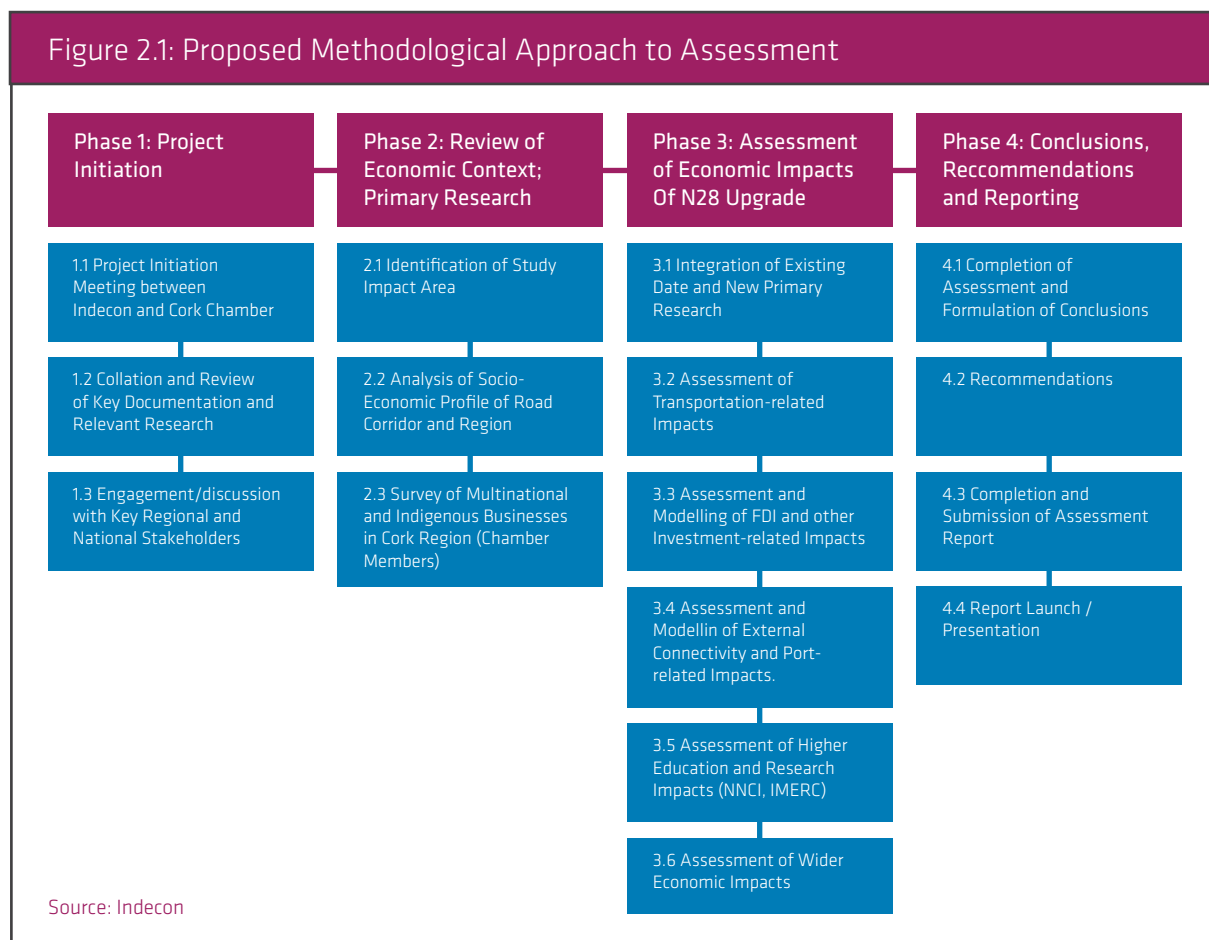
Figure 2.1: Proposed Methodological Approach to Assessment

Phase 1: Project Initiation

1.1 Project Initiation Meeting between Indecon and Cork Chamber

1.2 Collation and Review of Key Documentation and Relevant Research

1.3 Engagement/discussion with Key Regional and National Stakeholders

Phase 2: Review of Economic Context; Primary Research

2.1 Identification of Study Impact Area

2.2 Analysis of Socio-Economic Profile of Road Corridor and Region

2.3 Survey of Multinational and Indigenous Businesses in Cork Region (Chamber Members)

Phase 3: Assessment of Economic Impacts Of N28 Upgrade

3.1 Integration of Existing Date and New Primary Research

3.2 Assessment of Transportation-related Impacts

3.3 Assessment and Modelling of FDI and other Investment-related Impacts

3.4 Assessment and Modellin of External Connectivity and Port-related Impacts.

3.5 Assessment of Higher Education and Research Impacts (NNCI, IMERC)

3.6 Assessment of Wider Economic Impacts

Phase 4: Conclusions, Reccommendations and Reporting

4.1 Completion of Assessment and Formulation of Conclusions

4.2 Recommendations

4.3 Completion and Submission of Assessment Report

4.4 Report Launch / Presentation

Source: Indecon